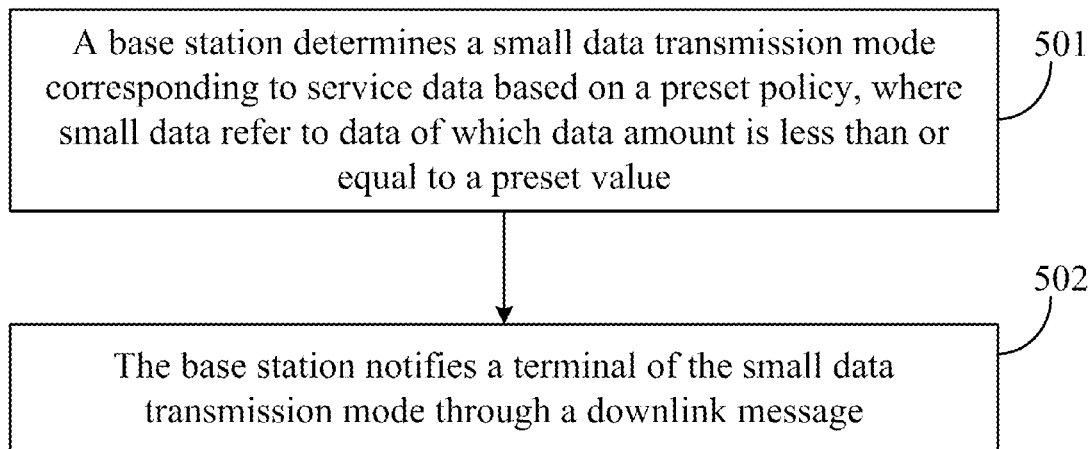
A base station determines a small data transmission mode corresponding to service data based on a preset policy, where small data refer to data of which data amount is less than or equal to a preset value

501

502

The base station notifies a terminal of the small data transmission mode through a downlink message